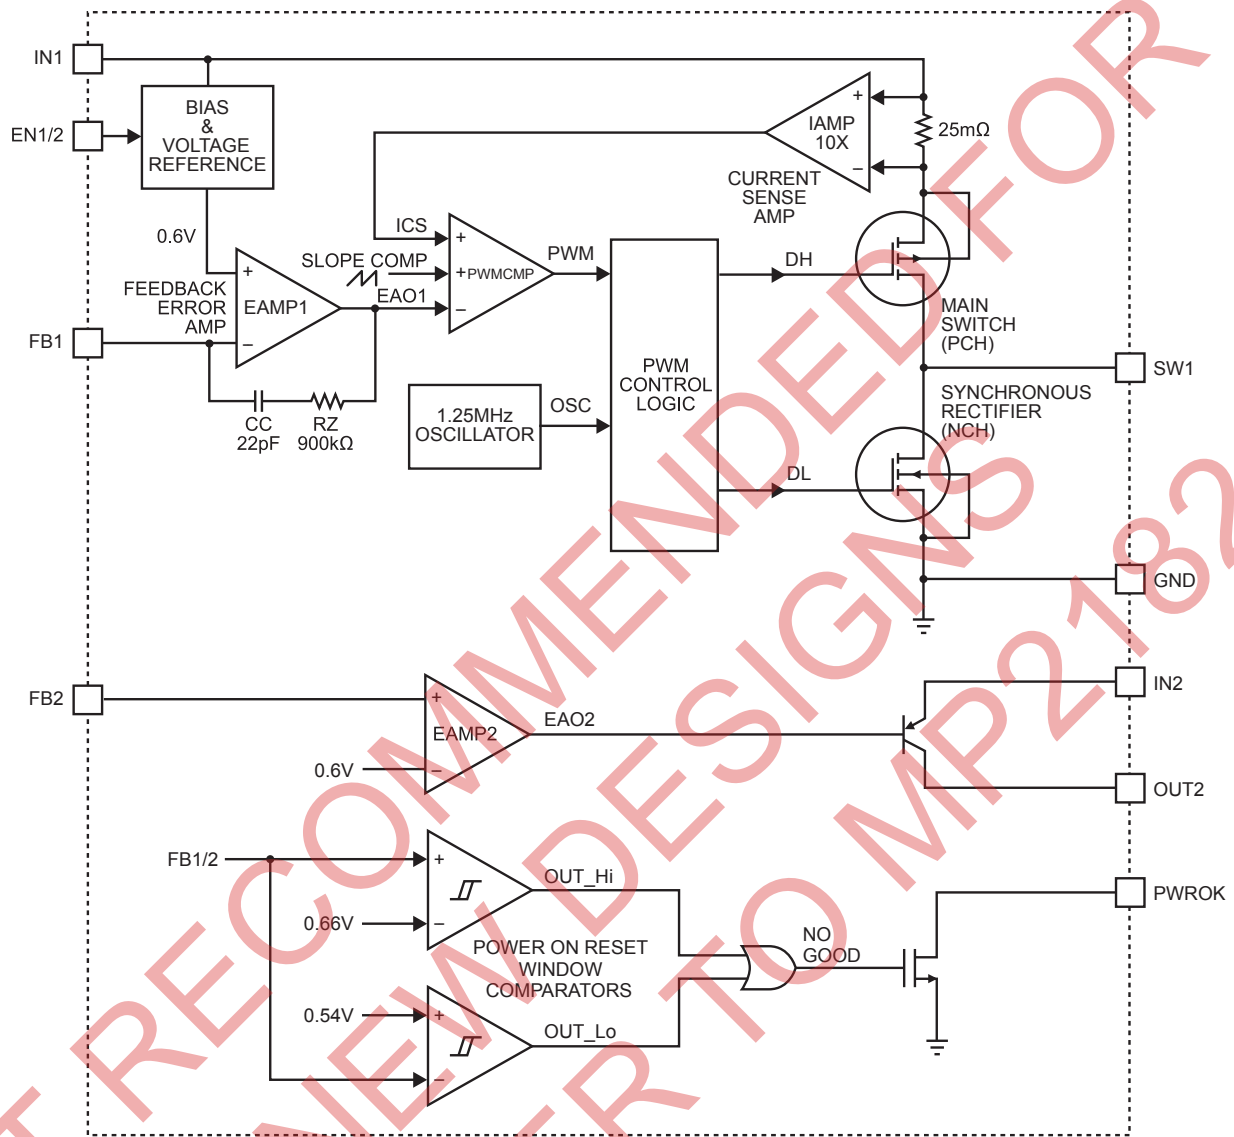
IN1

EN1/2

BIAS & VOLTAGE REFERENCE

IAMP 10X

25mΩ

CURRENT SENSE AMP

0.6V

ICS

SLOPE COMP

PWM

DH

FEEDBACK ERROR AMP

EAMP1

EAO1

PWMCMP

FB1

PWM CONTROL LOGIC

MAIN SWITCH (PCH)

SW1

SYNCHRONOUS RECTIFIER (NCH)

CC 22pF

RZ 900kΩ

1.25MHz OSCILLATOR

OSC

DL

GND

IN2

FB2

EAMP2

EAO2

0.6V

OUT2

FB1/2

OUT_Hi

PWROK

0.66V

POWER ON RESET WINDOW COMPARATORS

NO GOOD

0.54V

OUT_Lo

NOT RECOMMENDED FOR NEW DESIGNS REFER TO MP2182